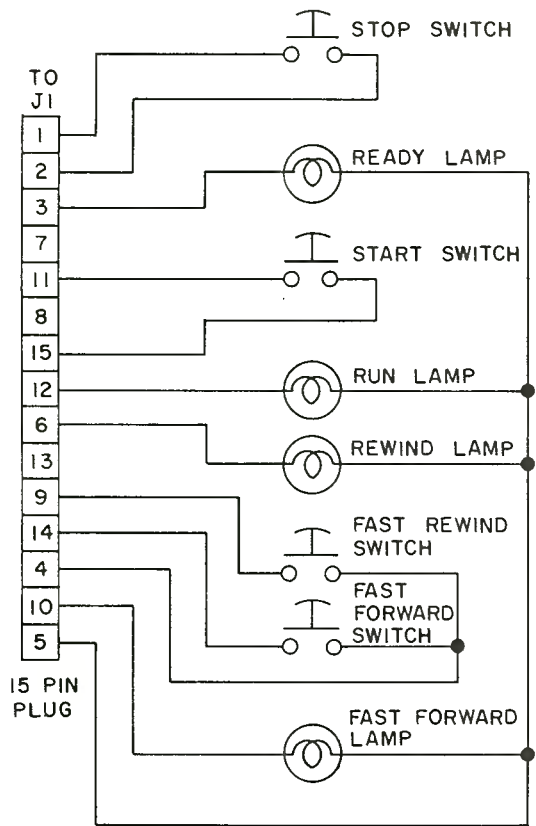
STOP SWITCH

TO
J1

| 1 |
|---|
| 2 |
| 3 |
| 7 |
| 11 |
| 8 |
| 15 |
| 12 |
| 6 |
| 13 |
| 9 |
| 14 |
| 4 |
| 10 |
| 5 |

READY LAMP

START SWITCH

RUN LAMP

REWIND LAMP

FAST REWIND SWITCH

FAST FORWARD SWITCH

15 PIN PLUG

FAST FORWARD LAMP